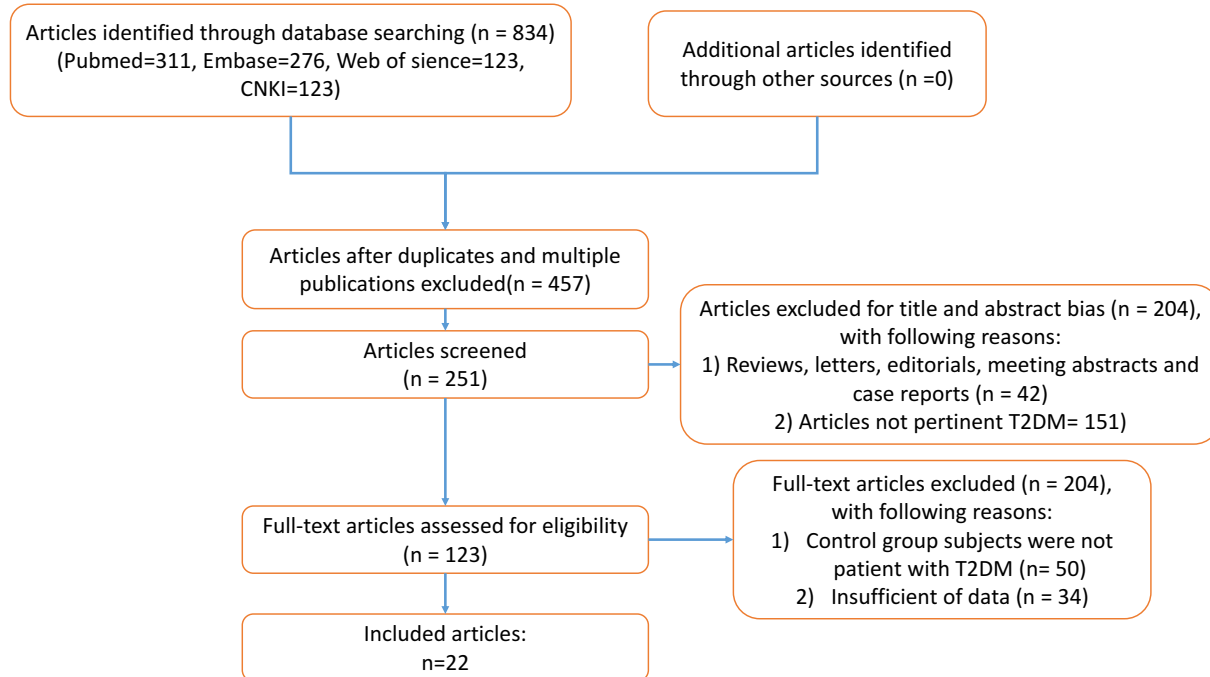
Articles identified through database searching (n = 834) (Pubmed=311, Embase=276, Web of sience=123, CNKI=123)

Additional articles identified through other sources (n =0)

Articles after duplicates and multiple publications excluded(n = 457)

Articles screened (n = 251)

Articles excluded for title and abstract bias (n = 204), with following reasons:
1) Reviews, letters, editorials, meeting abstracts and case reports (n = 42)
2) Articles not pertinent T2DM= 151)

Full-text articles assessed for eligibility (n = 123)

Full-text articles excluded (n = 204), with following reasons:
1) Control group subjects were not patient with T2DM (n= 50)
2) Insufficient of data (n = 34)

Included articles: n=22